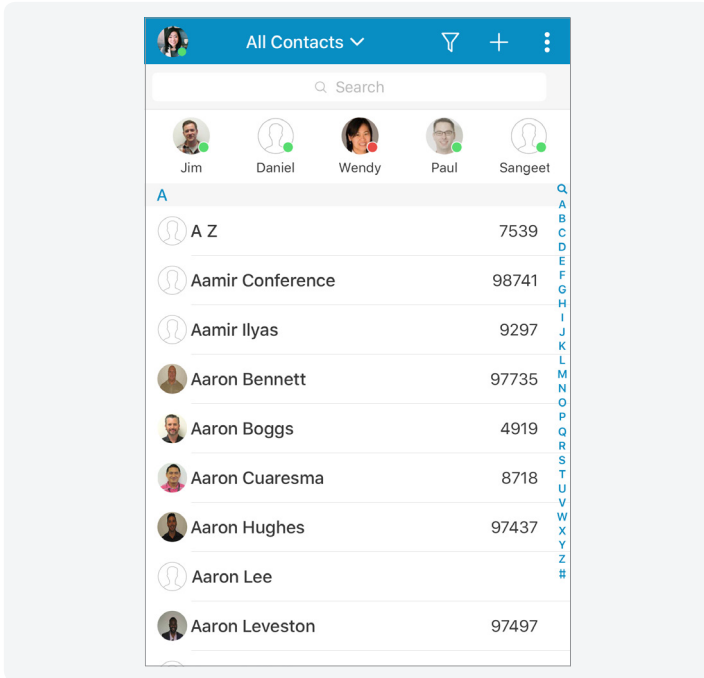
All Contacts

Search

Jim
Daniel
Wendy
Paul
Sangeet

A

A Z 7539
Aamir Conference 98741
Aamir Ilyas 9297
Aaron Bennett 97735
Aaron Boggs 4919
Aaron Cuaresma 8718
Aaron Hughes 97437
Aaron Lee
Aaron Leveston 97497

A
B
C
D
E
F
G
H
I
J
K
L
M
N
O
P
Q
R
S
T
U
V
W
X
Y
Z
#